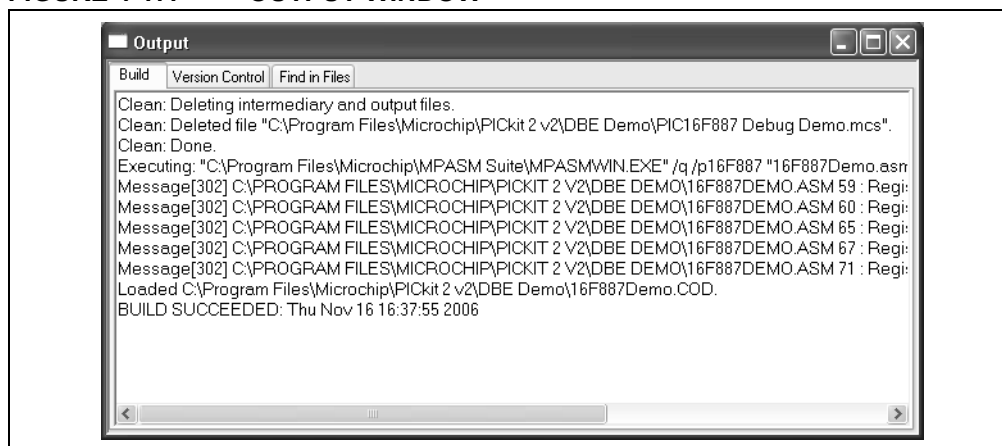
Output

Build | Version Control | Find in Files

Clean: Deleting intermediary and output files.
Clean: Deleted file "C:\Program Files\Microchip\PICkit 2 v2\DBE Demo\PIC16F887 Debug Demo.mcs".
Clean: Done.
Executing: "C:\Program Files\Microchip\MPASM Suite\MPASMWIN.EXE" /q /p16F887 "16F887Demo.asn
Message[302] C:\PROGRAM FILES\MICROCHIP\PICKIT 2 V2\DBE DEMO\16F887DEMO.ASM 59 : Regi
Message[302] C:\PROGRAM FILES\MICROCHIP\PICKIT 2 V2\DBE DEMO\16F887DEMO.ASM 60 : Regi
Message[302] C:\PROGRAM FILES\MICROCHIP\PICKIT 2 V2\DBE DEMO\16F887DEMO.ASM 65 : Regi
Message[302] C:\PROGRAM FILES\MICROCHIP\PICKIT 2 V2\DBE DEMO\16F887DEMO.ASM 67 : Regi
Message[302] C:\PROGRAM FILES\MICROCHIP\PICKIT 2 V2\DBE DEMO\16F887DEMO.ASM 71 : Regi
Loaded C:\Program Files\Microchip\PICkit 2 v2\DBE Demo\16F887Demo.COD.
BUILD SUCCEEDED: Thu Nov 16 16:37:55 2006